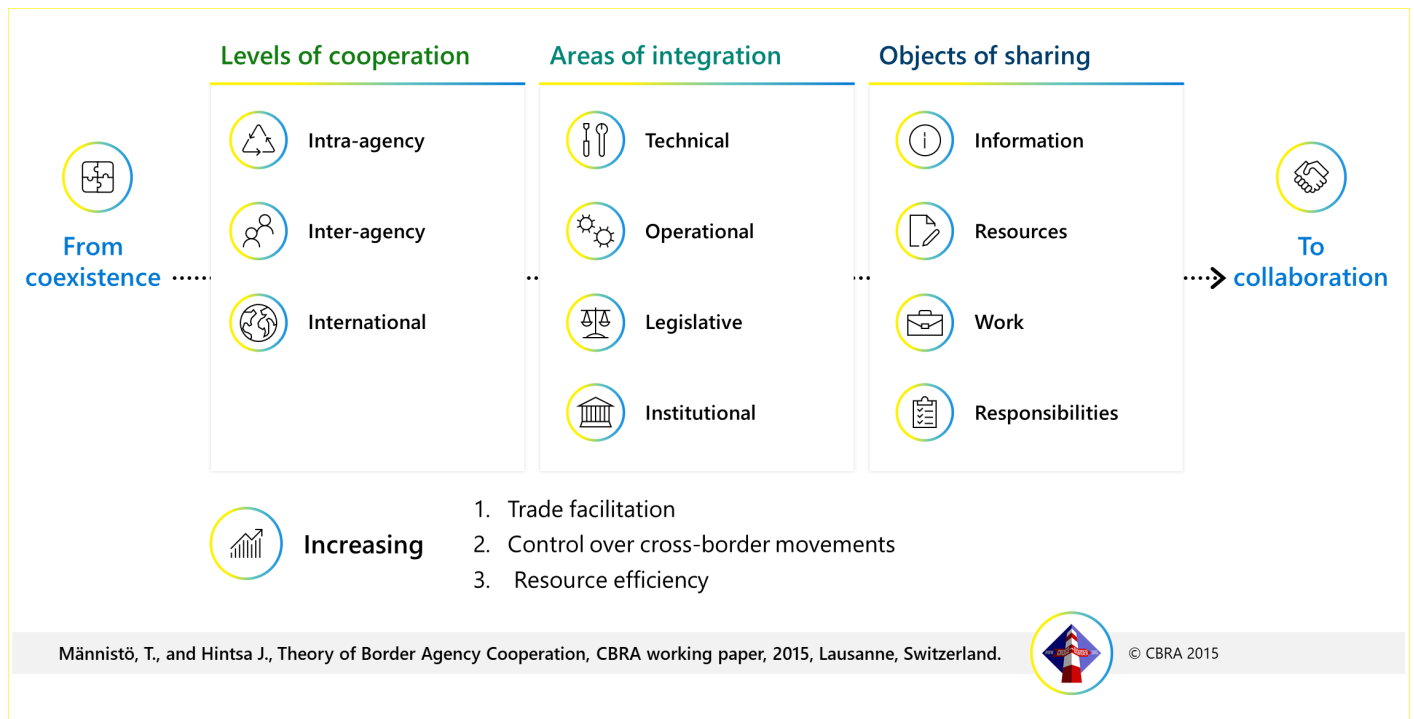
Levels of cooperation

Intra-agency

Inter-agency

International

Areas of integration

Technical

Operational

Legislative

Institutional

Objects of sharing

Information

Resources

Work

Responsibilities

From coexistence

To collaboration

Increasing

1. Trade facilitation
2. Control over cross-border movements
3. Resource efficiency

Männistö, T., and Hintsa J., Theory of Border Agency Cooperation, CBRA working paper, 2015, Lausanne, Switzerland.

© CBRA 2015